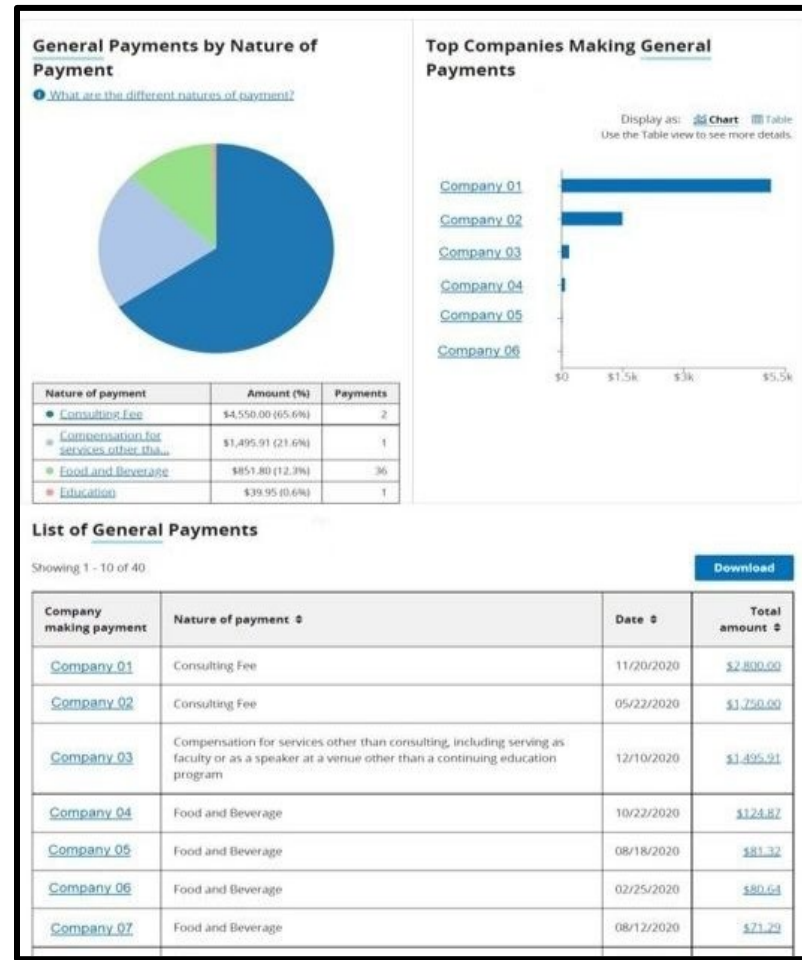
General Payments by Nature of Payment

What are the different natures of payment?

| Nature of payment | Amount (%) | Payments |
|---|---|---|
| Consulting Fee | \$4,550.00 (65.6%) | 2 |
| Compensation for services other tha... | \$1,495.91 (21.6%) | 1 |
| Food and Beverage | \$851.80 (12.3%) | 36 |
| Education | \$39.95 (0.6%) | 1 |

Top Companies Making General Payments

Display as: Chart Table
Use the Table view to see more details.

Company 01
Company 02
Company 03
Company 04
Company 05
Company 06

\$0 \$1.5k \$3k \$5.5k

List of General Payments

Showing 1 - 10 of 40

Download

| Company making payment | Nature of payment ⇕ | Date ⇕ | Total amount ⇕ |
|---|---|---|---|
| Company 01 | Consulting Fee | 11/20/2020 | \$2,800.00 |
| Company 02 | Consulting Fee | 05/22/2020 | \$1,750.00 |
| Company 03 | Compensation for services other than consulting, including serving as faculty or as a speaker at a venue other than a continuing education program | 12/10/2020 | \$1,495.91 |
| Company 04 | Food and Beverage | 10/22/2020 | \$124.87 |
| Company 05 | Food and Beverage | 08/18/2020 | \$81.32 |
| Company 06 | Food and Beverage | 02/25/2020 | \$80.64 |
| Company 07 | Food and Beverage | 08/12/2020 | \$71.29 |